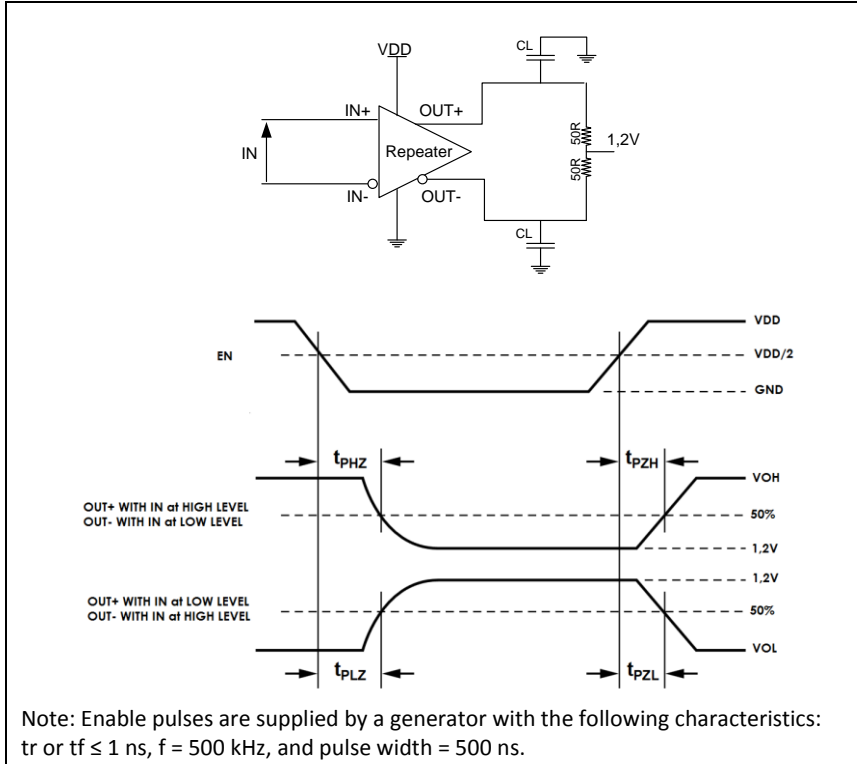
VDD

CL

IN+

OUT+

IN

Repeater

50R

1,2V

50R

IN-

OUT-

CL

EN

VDD

VDD/2

GND

$t_{PHZ}$

$t_{PZH}$

OUT+ WITH IN at HIGH LEVEL
OUT- WITH IN at LOW LEVEL

VOH

50%

1,2V

1,2V

OUT+ WITH IN at LOW LEVEL
OUT- WITH IN at HIGH LEVEL

50%

VOL

$t_{PLZ}$

$t_{PZL}$

Note: Enable pulses are supplied by a generator with the following characteristics: tr or tf ≤ 1 ns, f = 500 kHz, and pulse width = 500 ns.